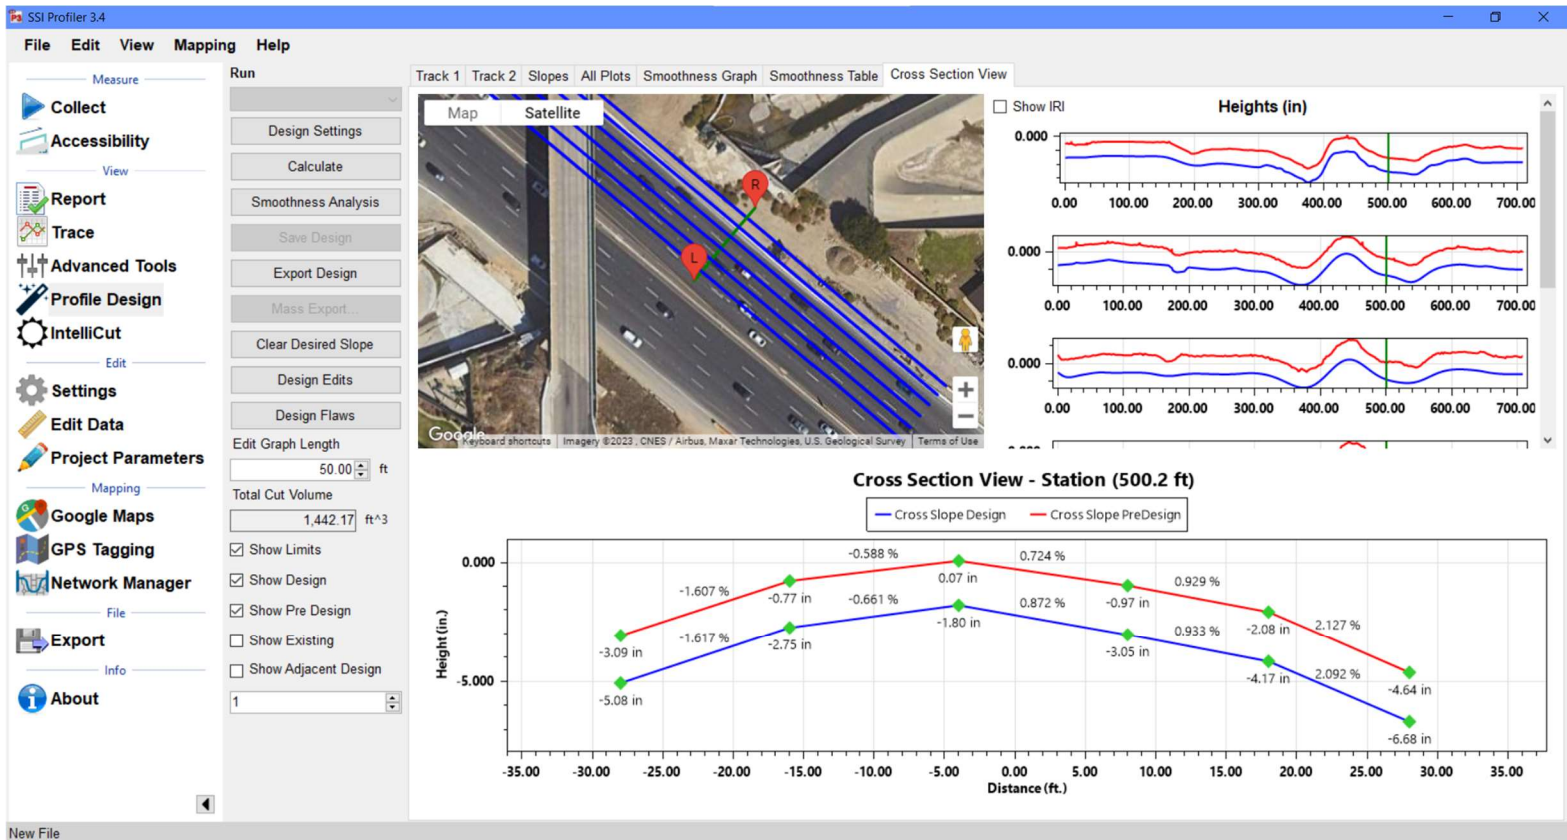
SSI Profiler 3.4

File Edit View Mapping Help

Measure
Collect
Accessibility
View
Report
Trace
Advanced Tools
Profile Design
IntelliCut
Edit
Settings
Edit Data
Project Parameters
Mapping
Google Maps
GPS Tagging
Network Manager
File
Export
Info
About

Run
Design Settings
Calculate
Smoothness Analysis
Save Design
Export Design
Mass Export...
Clear Desired Slope
Design Edits
Design Flaws
Edit Graph Length
50.00 ft
Total Cut Volume
1,442.17 ft^3
Show Limits
Show Design
Show Pre Design
Show Existing
Show Adjacent Design
1

Track 1 | Track 2 | Slopes | All Plots | Smoothness Graph | Smoothness Table | Cross Section View

Map Satellite
R
L
Google Keyboard shortcuts | Imagery ©2023 , CNES / Airbus, Maxar Technologies, U.S. Geological Survey | Terms of Use

Show IRI
Heights (in)
0.000
0.00 100.00 200.00 300.00 400.00 500.00 600.00 700.00
0.000
0.00 100.00 200.00 300.00 400.00 500.00 600.00 700.00
0.000
0.00 100.00 200.00 300.00 400.00 500.00 600.00 700.00

Cross Section View - Station (500.2 ft)
Cross Slope Design Cross Slope PreDesign

0.000
-5.000
Height (in.)
-0.588 % 0.724 %
-1.607 % 0.07 in 0.929 %
-0.77 in -0.661 % 0.872 % -0.97 in
-1.617 % -1.80 in 0.933 % -2.08 in 2.127 %
-3.09 in -2.75 in -3.05 in
-4.17 in 2.092 % -4.64 in
-5.08 in
-6.68 in
-35.00 -30.00 -25.00 -20.00 -15.00 -10.00 -5.00 0.00 5.00 10.00 15.00 20.00 25.00 30.00 35.00
Distance (ft.)

New File